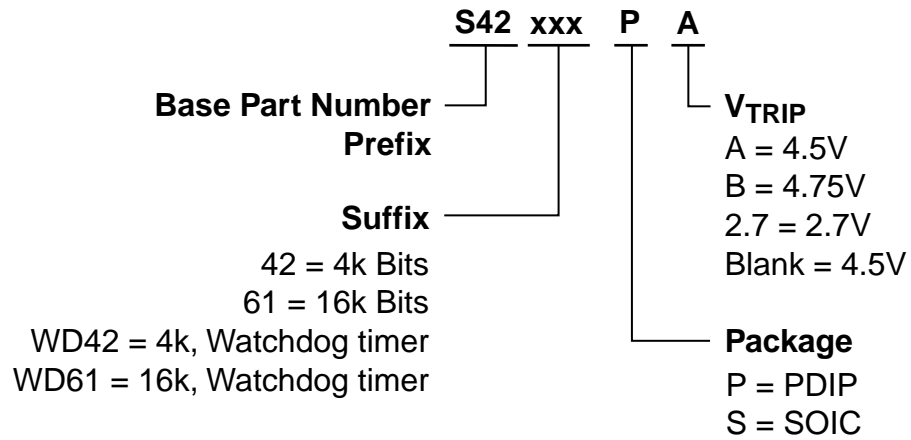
S42 xxx P A

Base Part Number Prefix

Suffix
42 = 4k Bits
61 = 16k Bits
WD42 = 4k, Watchdog timer
WD61 = 16k, Watchdog timer

$V_{TRIP}$
A = 4.5V
B = 4.75V
2.7 = 2.7V
Blank = 4.5V

Package
P = PDIP
S = SOIC